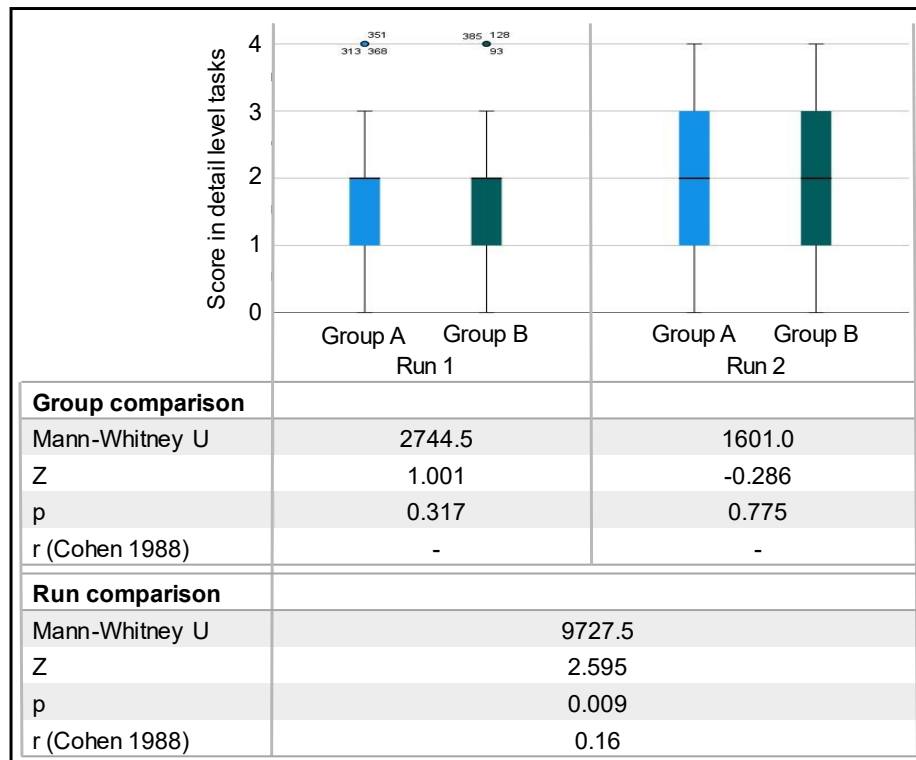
Score in detail level tasks

4
3
2
1
0

351
313 368
385 128
93

Group A Group B
Run 1

Group A Group B
Run 2

| Group comparison | | |
|---|---|---|
| Mann-Whitney U | 2744.5 | 1601.0 |
| Z | 1.001 | -0.286 |
| p | 0.317 | 0.775 |
| r (Cohen 1988) | - | - |

| Run comparison | |
|---|---|
| Mann-Whitney U | 9727.5 |
| Z | 2.595 |
| p | 0.009 |
| r (Cohen 1988) | 0.16 |